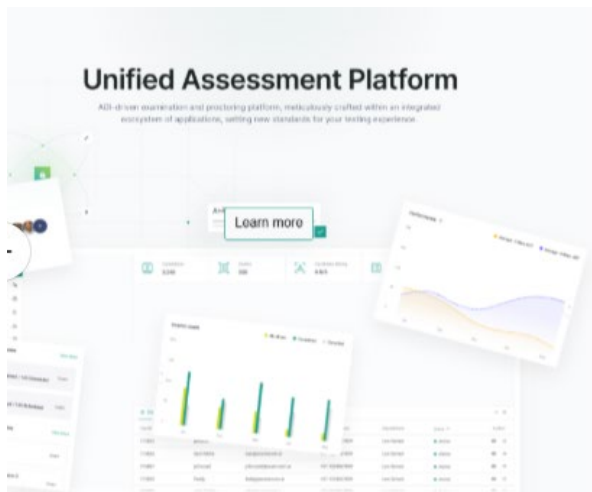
Unified Assessment Platform

ADI-driven examination and proctoring platform, meticulously crafted within an integrated ecosystem of applications, setting new standards for your testing experience.

Learn more

Performance